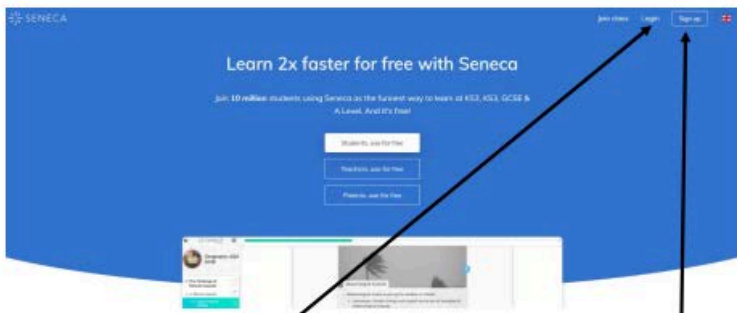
SENECA

Join class Login Sign up

Learn 2x faster for free with Seneca

Join 10 million students using Seneca as the funnest way to learn at KS2, KS3, GCSE & A Level. And it's free!

Students, use for free

Teachers, use for free

Parents, use for free

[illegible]